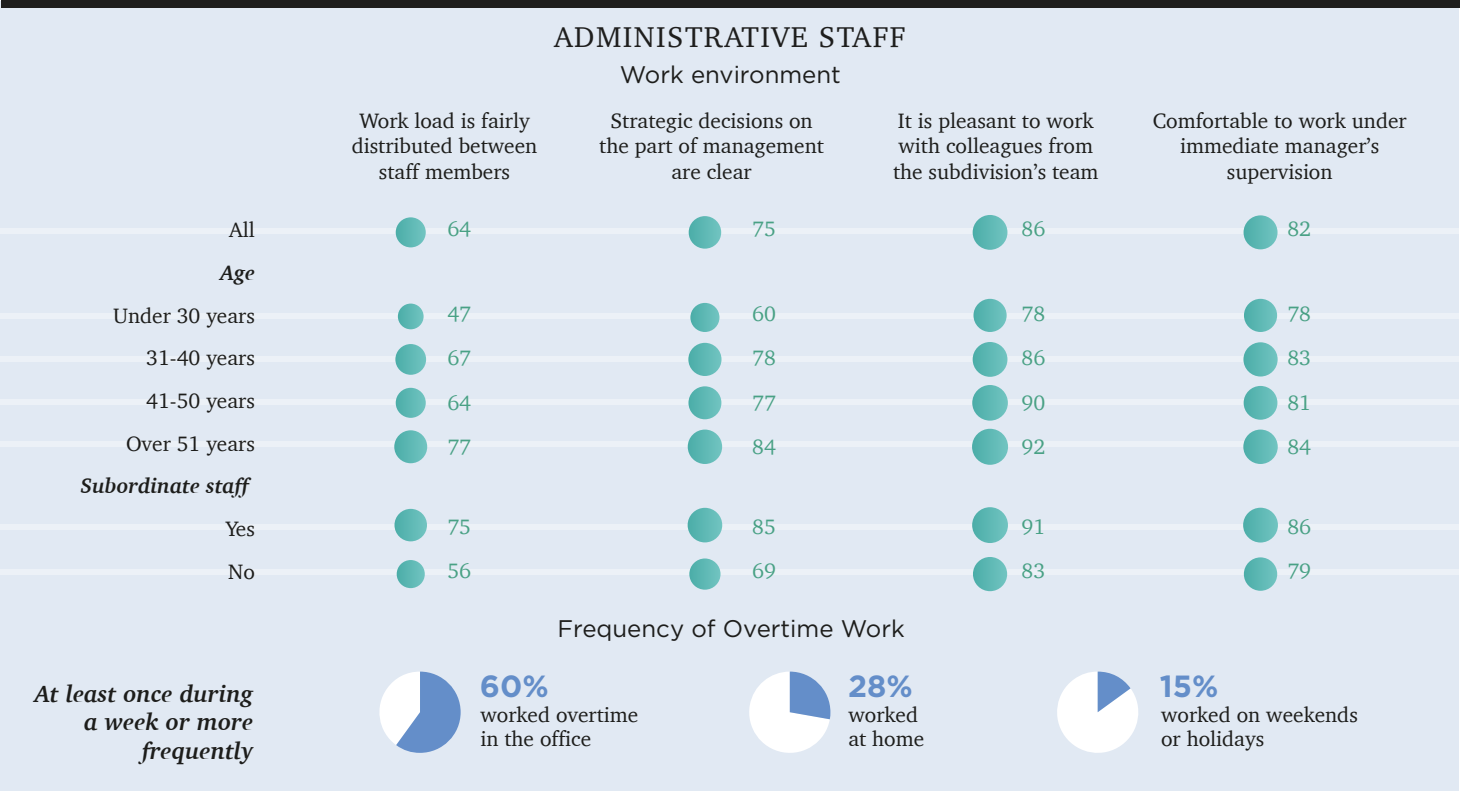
ADMINISTRATIVE STAFF

Work environment

| | Work load is fairly distributed between staff members | Strategic decisions on the part of management are clear | It is pleasant to work with colleagues from the subdivision's team | Comfortable to work under immediate manager's supervision |
|---|---|---|---|---|
| All | 64 | 75 | 86 | 82 |
| *Age* | | | | |
| Under 30 years | 47 | 60 | 78 | 78 |
| 31-40 years | 67 | 78 | 86 | 83 |
| 41-50 years | 64 | 77 | 90 | 81 |
| Over 51 years | 77 | 84 | 92 | 84 |
| *Subordinate staff* | | | | |
| Yes | 75 | 85 | 91 | 86 |
| No | 56 | 69 | 83 | 79 |

Frequency of Overtime Work

*At least once during a week or more frequently*

60%
worked overtime in the office

28%
worked at home

15%
worked on weekends or holidays